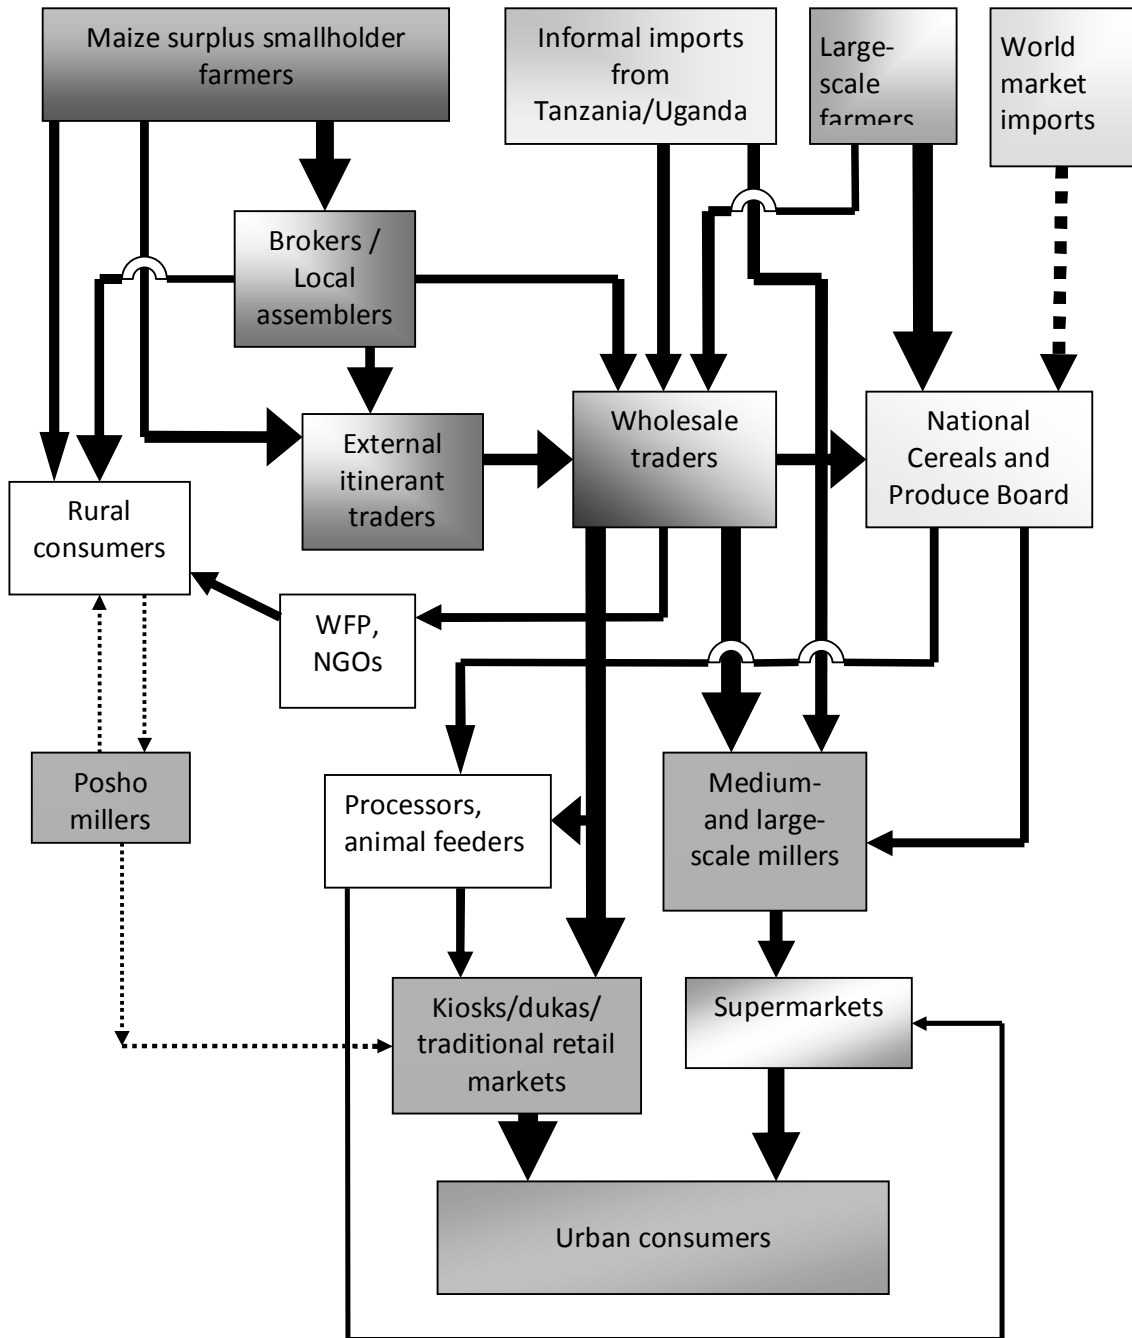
Maize surplus smallholder farmers

Informal imports from Tanzania/Uganda

Large-scale farmers

World market imports

Brokers / Local assemblers

External itinerant traders

Wholesale traders

National Cereals and Produce Board

Rural consumers

WFP, NGOs

Posho millers

Processors, animal feeders

Medium- and large-scale millers

Kiosks/dukas/ traditional retail markets

Supermarkets

Urban consumers